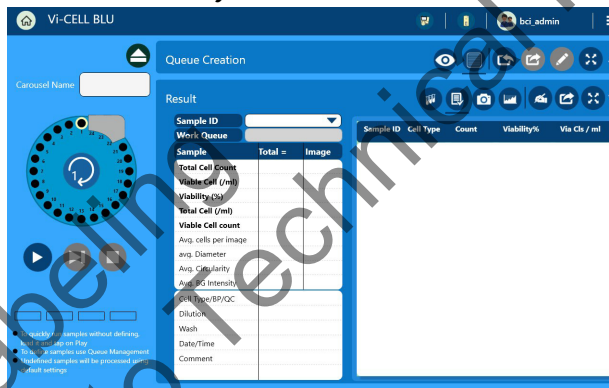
Vi-CELL BLU

bci_admin

Carousel Name

Queue Creation

Result

Sample ID

Work Queue

Sample | Total = | Image

Total Cell Count

Viable Cell (/ml)

Viability (%)

Total Cell (/ml)

Viable Cell count

Avg. cells per image

avg. Diameter

Avg. Circularity

Avg. BG Intensity

Cell Type/BP/QC

Dilution

Wash

Date/Time

Comment

Sample ID | Cell Type | Count | Viability% | Via Cls / ml

To quickly run samples without defining, load it and tap on Play

To define samples use Queue Management

Undefined samples will be processed using default settings